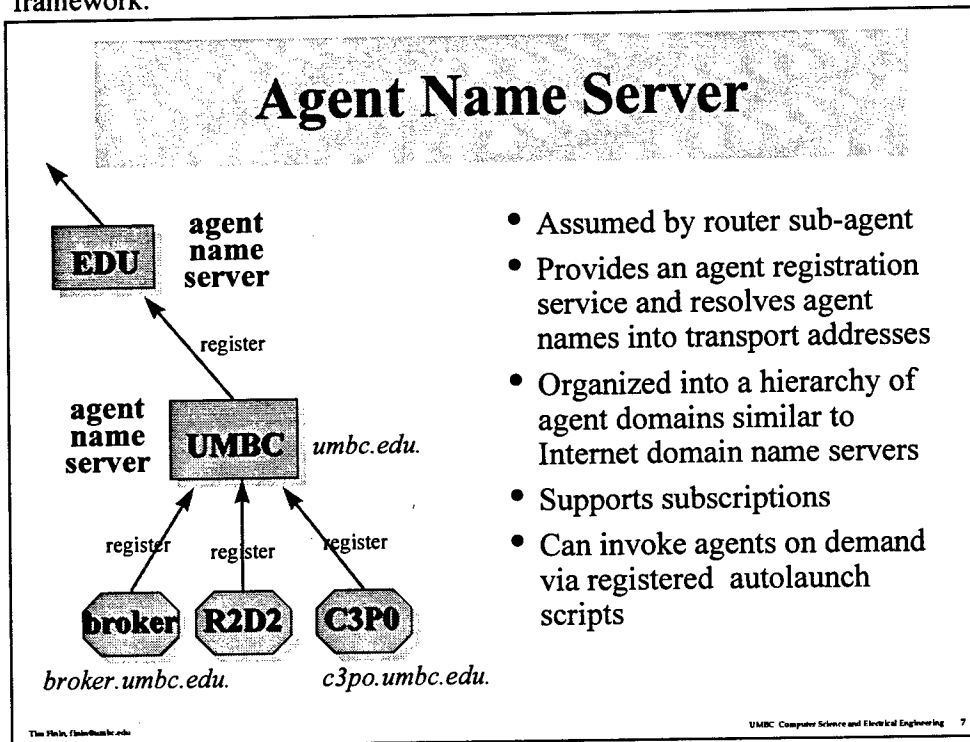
framework.

Agent Name Server

EDU

agent name server

register

agent name server

UMBC

umbc.edu.

register

register

register

broker

R2D2

C3P0

broker.umbc.edu.

c3po.umbc.edu.

• Assumed by router sub-agent

• Provides an agent registration service and resolves agent names into transport addresses

• Organized into a hierarchy of agent domains similar to Internet domain name servers

• Supports subscriptions

• Can invoke agents on demand via registered autolaunch scripts

Tim Finin, finin@umbc.edu

UMBC Computer Science and Electrical Engineering 7